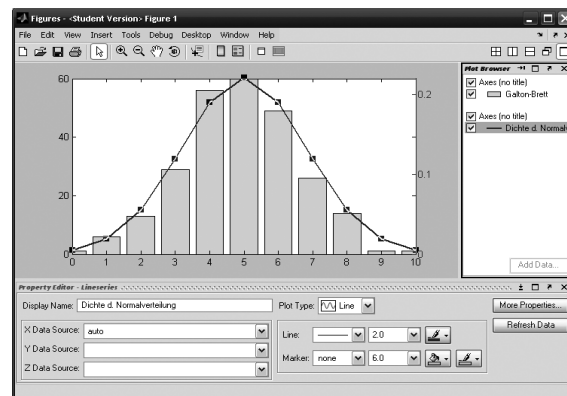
Figures - <Student Version> Figure 1

File Edit View Insert Tools Debug Desktop Window Help

60
40
20
0
0 1 2 3 4 5 6 7 8 9 10
0.2
0.1

Plot Browser
Axes (no title)
Galton-Brett
Axes (no title)
Dichte d. Normal

Add Data...

Property Editor - Lineseries

Display Name: Dichte d. Normalverteilung
Plot Type: Line
More Properties...
Refresh Data
X Data Source: auto
Y Data Source:
Z Data Source:
Line: 2.0
Marker: none 6.0